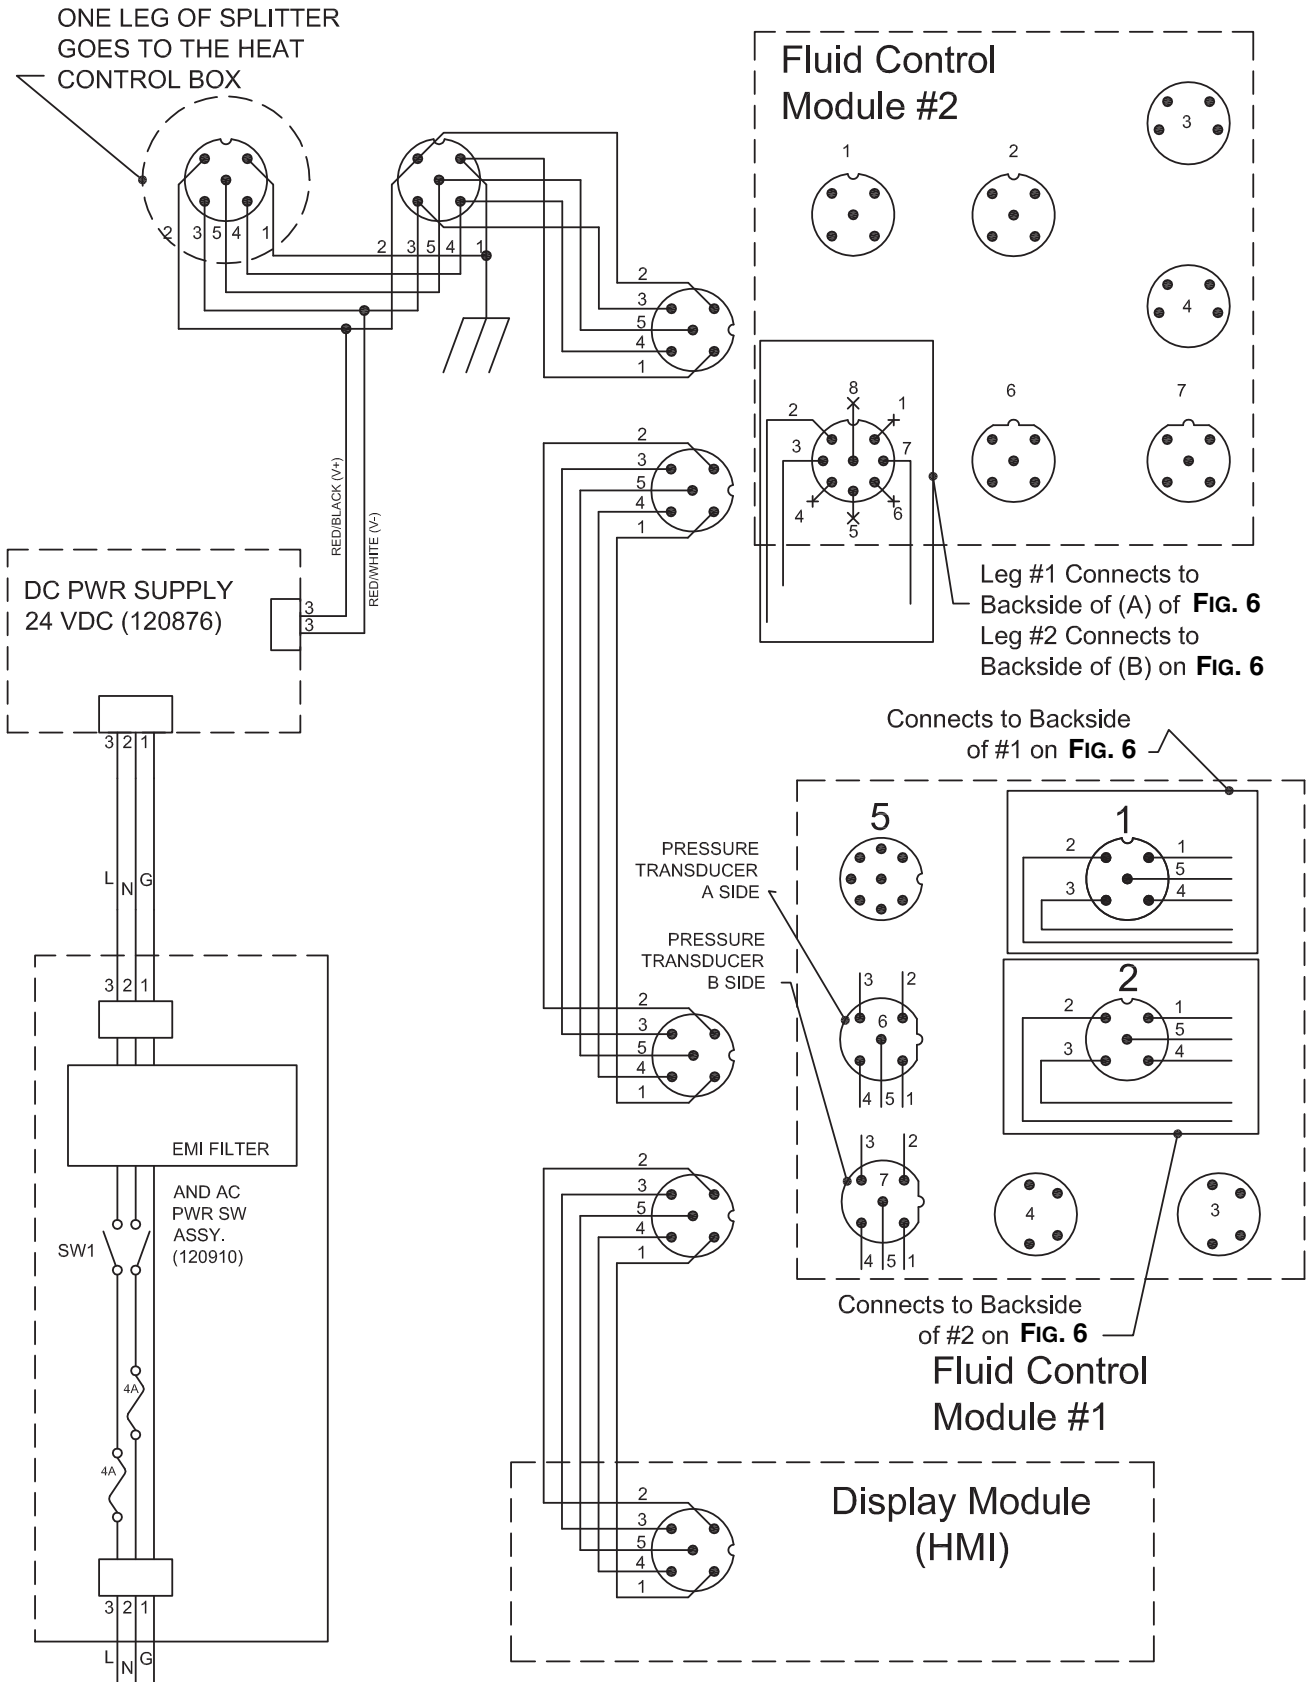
ONE LEG OF SPLITTER GOES TO THE HEAT CONTROL BOX

2 3 5 4 1

2 3 5 4 1

Fluid Control Module #2

1 2 3 4

2 3 5 4 1

8 1 2 3 7 4 6 5

6 7

2 3 5 4 1

RED/BLACK (V+)

RED/WHITE (V-)

DC PWR SUPPLY 24 VDC (120876)

3 3

Leg #1 Connects to Backside of (A) of FIG. 6
Leg #2 Connects to Backside of (B) on FIG. 6

Connects to Backside of #1 on FIG. 6

3 2 1

L N G

5

1

2 1 5 3 4

PRESSURE TRANSDUCER A SIDE

PRESSURE TRANSDUCER B SIDE

3 2 6 4 5 1

2

2 1 5 3 4

3 2 1

2 3 5 4 1

EMI FILTER

AND AC PWR SW ASSY. (120910)

SW1

3 2 7 4 5 1

4 3

2 3 5 4 1

Connects to Backside of #2 on FIG. 6

Fluid Control Module #1

4A

4A

Display Module (HMI)

2 3 5 4 1

3 2 1

L N G